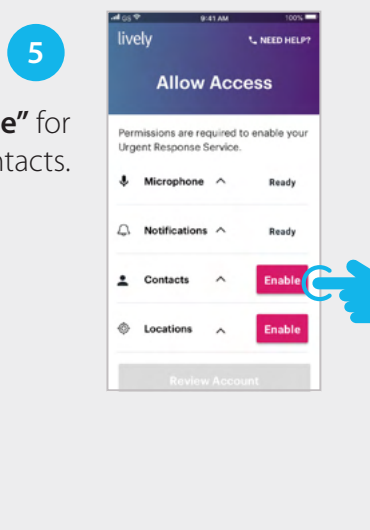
5

e" for
ntacts.

9:41 AM
100%

lively
NEED HELP?

Allow Access

Permissions are required to enable your Urgent Response Service.

Microphone
Ready

Notifications
Ready

Contacts
Enable

Locations
Enable

Review Account